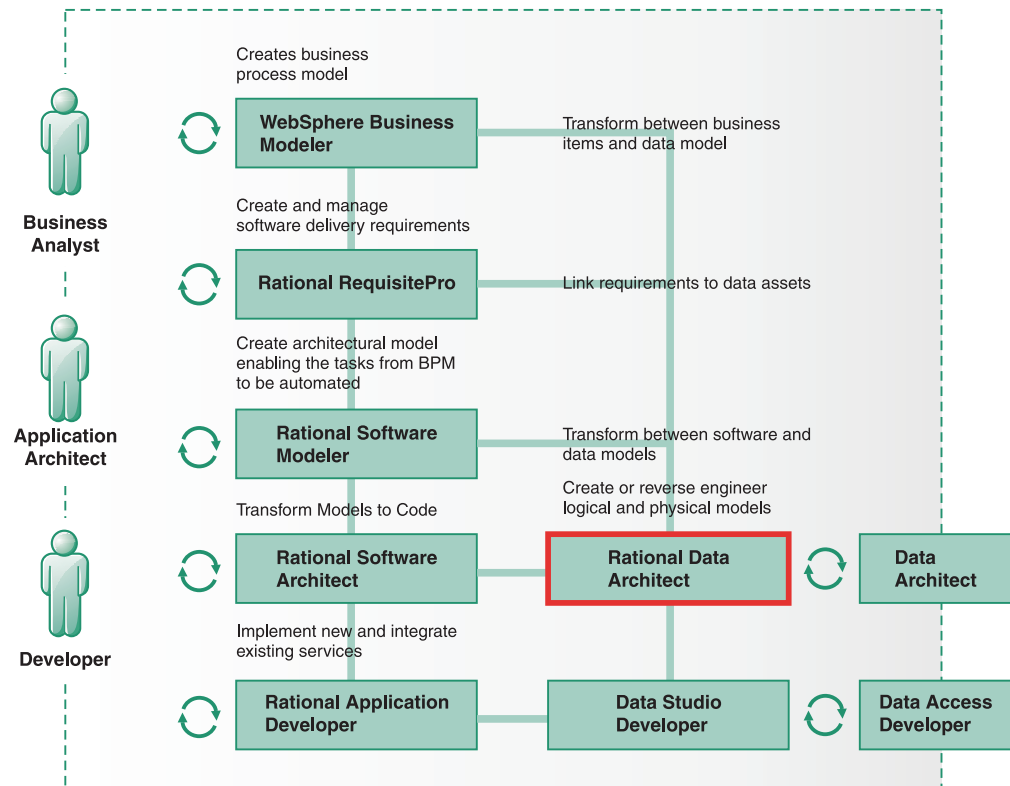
Creates business process model

WebSphere Business Modeler

Transform between business items and data model

Business Analyst

Create and manage software delivery requirements

Rational RequisitePro

Link requirements to data assets

Create architectural model enabling the tasks from BPM to be automated

Application Architect

Rational Software Modeler

Transform between software and data models

Create or reverse engineer logical and physical models

Transform Models to Code

Rational Software Architect

Rational Data Architect

Data Architect

Developer

Implement new and integrate existing services

Rational Application Developer

Data Studio Developer

Data Access Developer